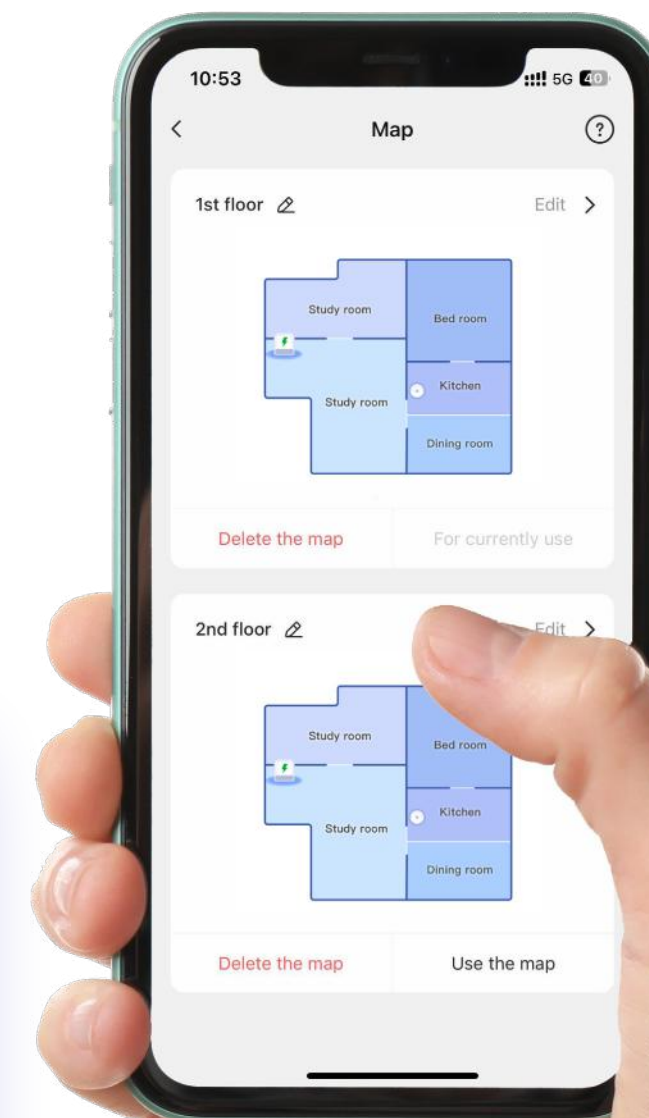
10:53

5G 40

<

Map

?

1st floor

Edit >

Study room

Bed room

Study room

Kitchen

Dining room

Delete the map

For currently use

2nd floor

Edit >

Study room

Bed room

Study room

Kitchen

Dining room

Delete the map

Use the map